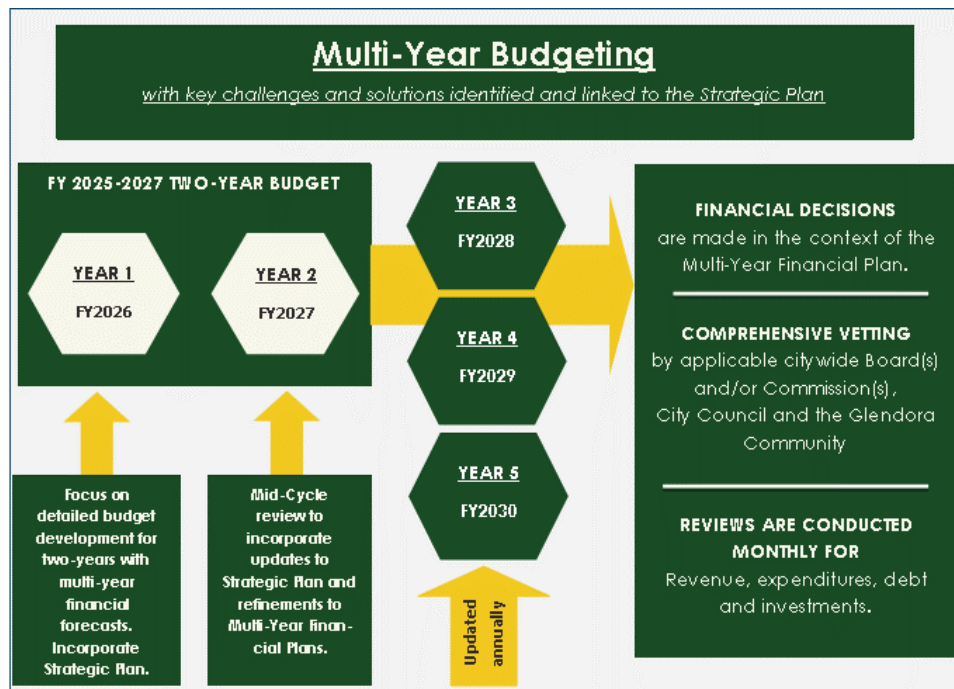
Multi-Year Budgeting

with key challenges and solutions identified and linked to the Strategic Plan

FY 2025-2027 TWO-YEAR BUDGET

YEAR 1
FY2026

YEAR 2
FY2027

YEAR 3
FY2028

YEAR 4
FY2029

YEAR 5
FY2030

Focus on detailed budget development for two-years with multi-year financial forecasts. Incorporate Strategic Plan.

Mid-Cycle review to incorporate updates to Strategic Plan and refinements to Multi-Year Financial Plans.

Updated annually

FINANCIAL DECISIONS
are made in the context of the Multi-Year Financial Plan.

COMPREHENSIVE VETTING
by applicable citywide Board(s) and/or Commission(s), City Council and the Glendora Community

REVIEWS ARE CONDUCTED MONTHLY FOR
Revenue, expenditures, debt and investments.